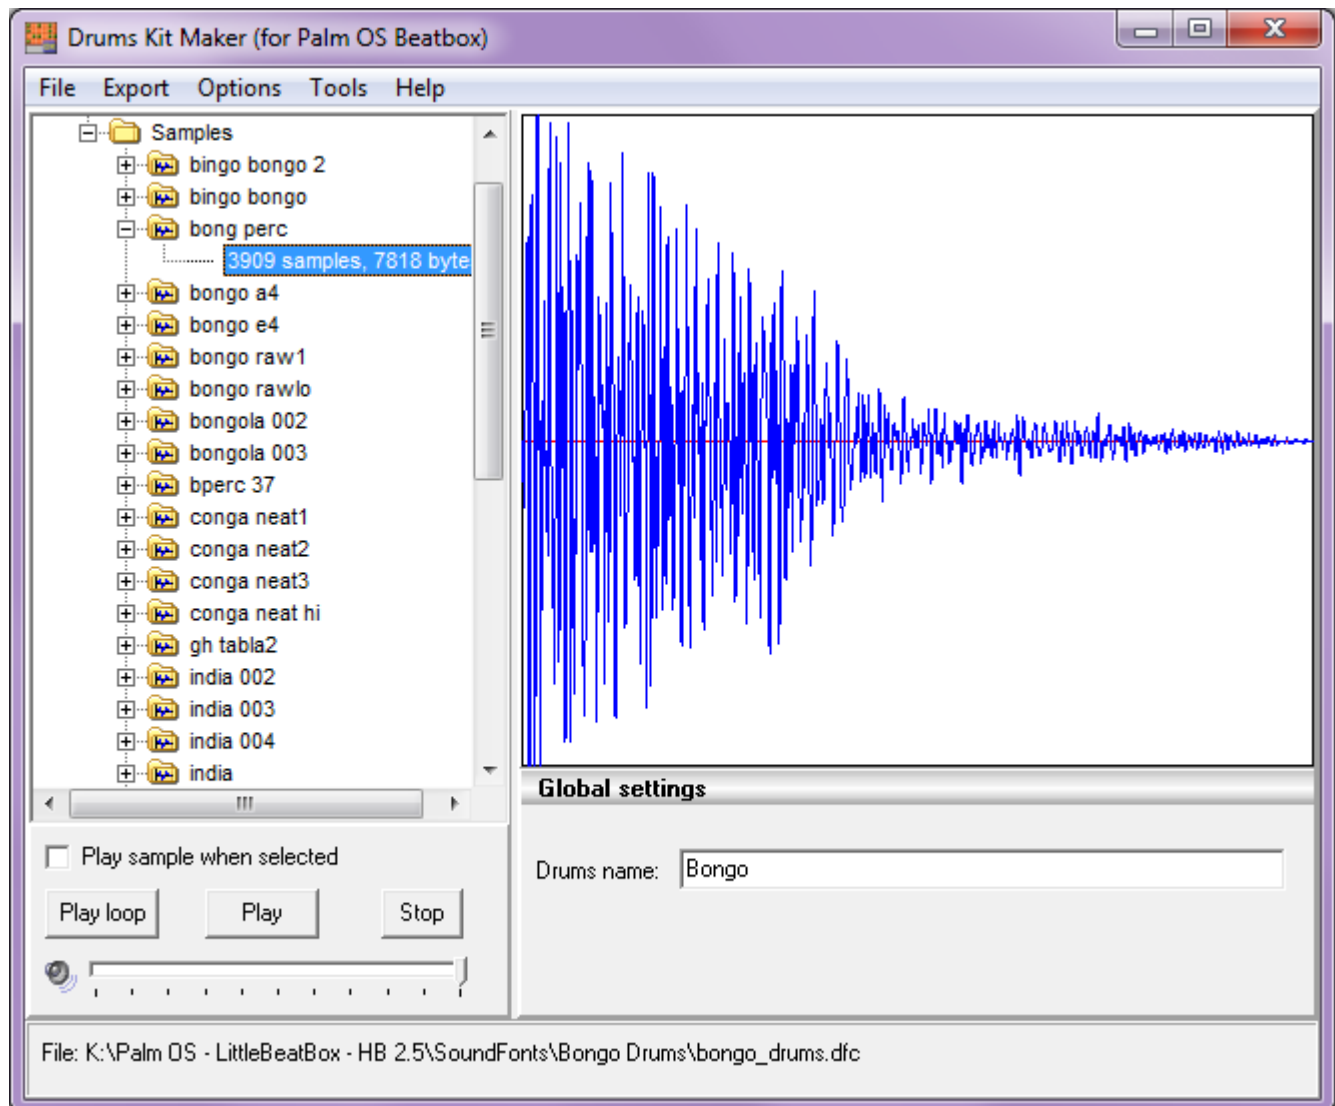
Drums Kit Maker (for Palm OS Beatbox)

File Export Options Tools Help

Samples
bingo bongo 2
bingo bongo
bong perc
3909 samples, 7818 byte
bongo a4
bongo e4
bongo raw1
bongo rawlo
bongola 002
bongola 003
bperc 37
conga neat1
conga neat2
conga neat3
conga neat hi
gh tabla2
india 002
india 003
india 004
india

Global settings

Play sample when selected

Play loop Play Stop

Drums name: Bongo

File: K:\Palm OS - LittleBeatBox - HB 2.5\SoundFonts\Bongo Drums\bongo_drums.dfc